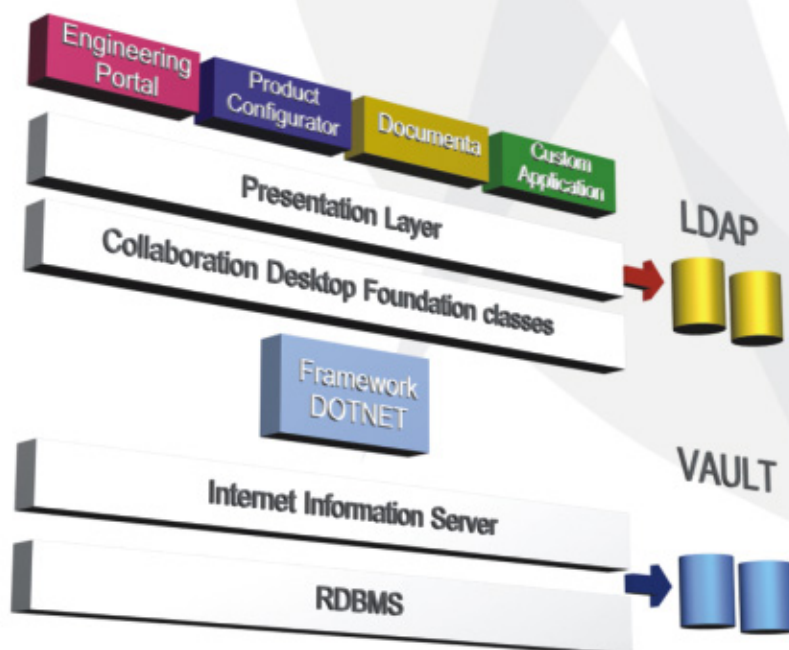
Engineering Portal

Product Configurator

Documenta

Custom Application

Presentation Layer

Collaboration Desktop Foundation classes

LDAP

Framework DOTNET

VAULT

Internet Information Server

RDBMS